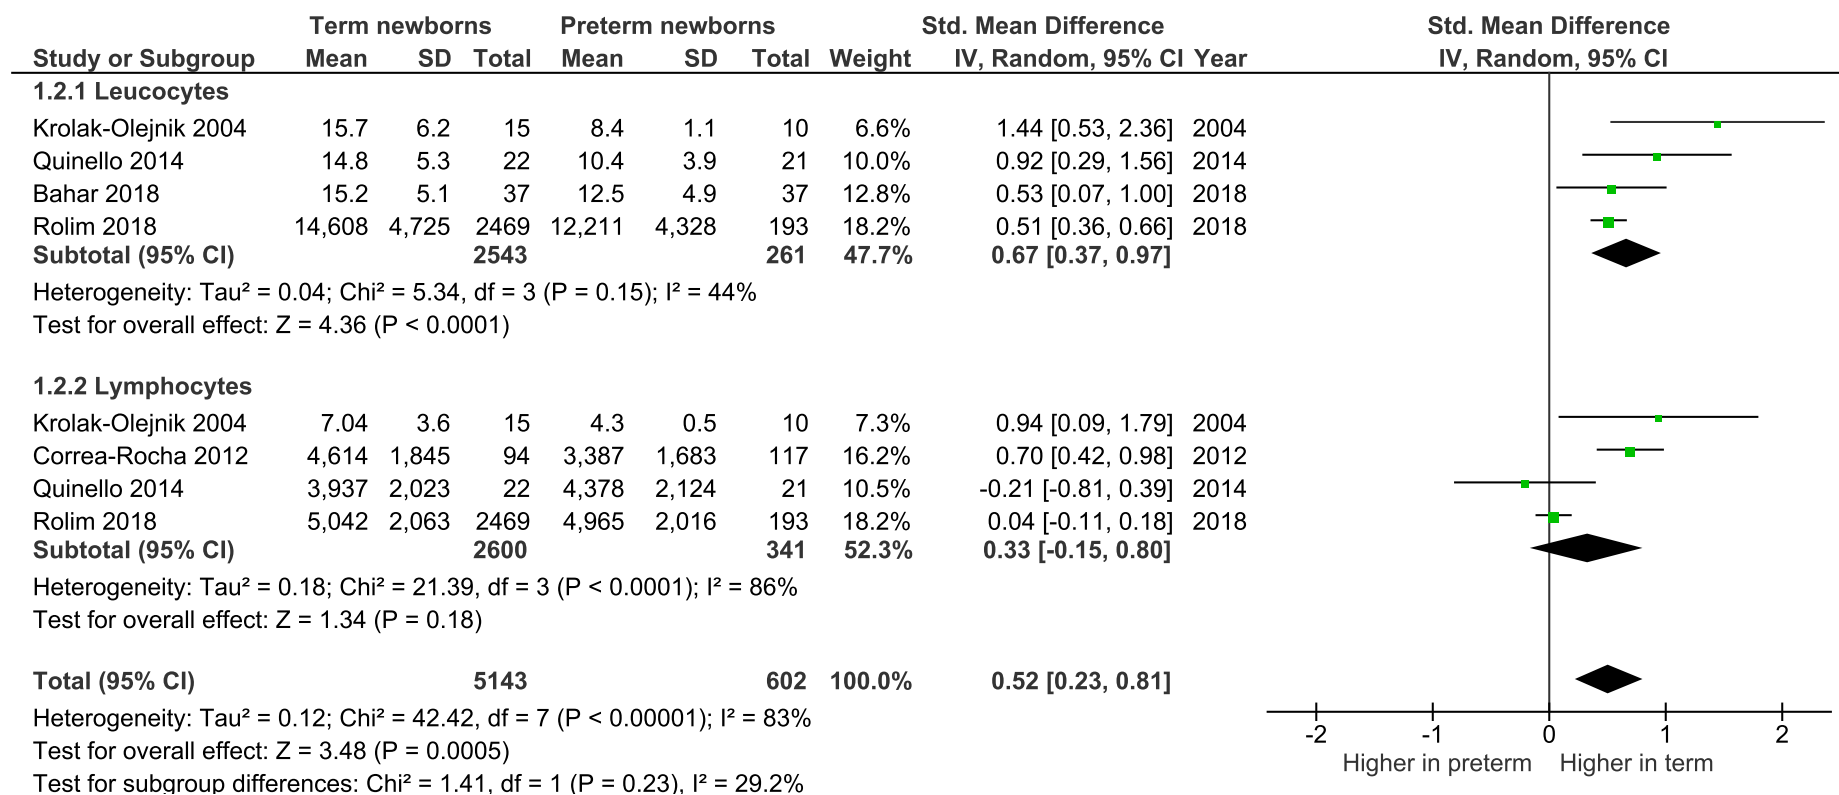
| Study or Subgroup | Term newborns Mean | SD | Total | Preterm newborns Mean | SD | Total | Weight | Std. Mean Difference IV, Random, 95% CI | Year |
|---|---|---|---|---|---|---|---|---|---|
| 1.2.1 Leucocytes | | | | | | | | | |
| Krolak-Olejnik 2004 | 15.7 | 6.2 | 15 | 8.4 | 1.1 | 10 | 6.6% | 1.44 [0.53, 2.36] | 2004 |
| Quinello 2014 | 14.8 | 5.3 | 22 | 10.4 | 3.9 | 21 | 10.0% | 0.92 [0.29, 1.56] | 2014 |
| Bahar 2018 | 15.2 | 5.1 | 37 | 12.5 | 4.9 | 37 | 12.8% | 0.53 [0.07, 1.00] | 2018 |
| Rolim 2018 | 14,608 | 4,725 | 2469 | 12,211 | 4,328 | 193 | 18.2% | 0.51 [0.36, 0.66] | 2018 |
| Subtotal (95% CI) | | | 2543 | | | 261 | 47.7% | 0.67 [0.37, 0.97] | |

Heterogeneity: Tau² = 0.04; Chi² = 5.34, df = 3 (P = 0.15); I² = 44%
Test for overall effect: Z = 4.36 (P < 0.0001)

| 1.2.2 Lymphocytes | | | | | | | | | |
|---|---|---|---|---|---|---|---|---|---|
| Krolak-Olejnik 2004 | 7.04 | 3.6 | 15 | 4.3 | 0.5 | 10 | 7.3% | 0.94 [0.09, 1.79] | 2004 |
| Correa-Rocha 2012 | 4,614 | 1,845 | 94 | 3,387 | 1,683 | 117 | 16.2% | 0.70 [0.42, 0.98] | 2012 |
| Quinello 2014 | 3,937 | 2,023 | 22 | 4,378 | 2,124 | 21 | 10.5% | -0.21 [-0.81, 0.39] | 2014 |
| Rolim 2018 | 5,042 | 2,063 | 2469 | 4,965 | 2,016 | 193 | 18.2% | 0.04 [-0.11, 0.18] | 2018 |
| Subtotal (95% CI) | | | 2600 | | | 341 | 52.3% | 0.33 [-0.15, 0.80] | |

Heterogeneity: Tau² = 0.18; Chi² = 21.39, df = 3 (P < 0.0001); I² = 86%
Test for overall effect: Z = 1.34 (P = 0.18)

Total (95% CI) 5143 602 100.0% 0.52 [0.23, 0.81]
Heterogeneity: Tau² = 0.12; Chi² = 42.42, df = 7 (P < 0.00001); I² = 83%
Test for overall effect: Z = 3.48 (P = 0.0005)
Test for subgroup differences: Chi² = 1.41, df = 1 (P = 0.23), I² = 29.2%

Std. Mean Difference
IV, Random, 95% CI
-2 -1 0 1 2
Higher in preterm Higher in term